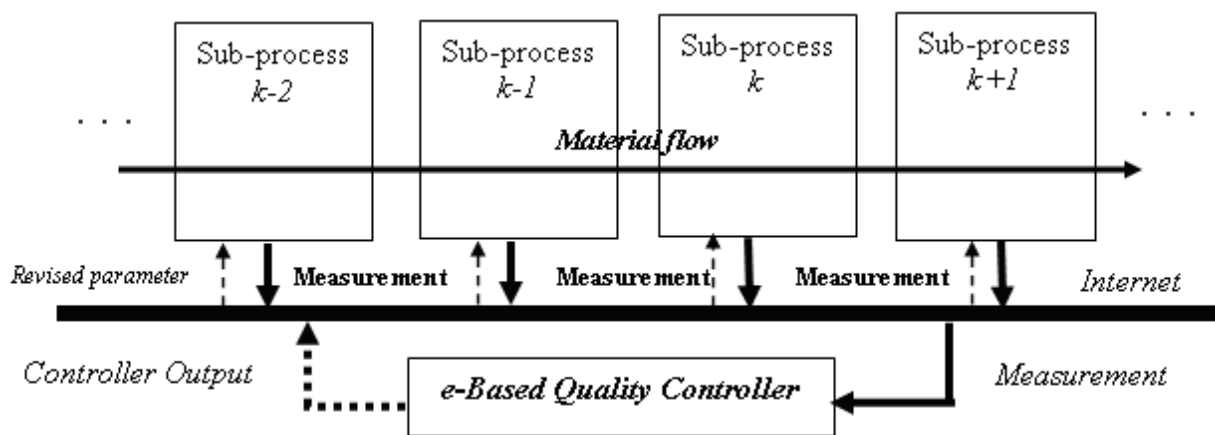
. . .

Sub-process $k-2$

Sub-process $k-1$

Sub-process $k$

Sub-process $k+1$

. . .

Material flow

Revised parameter

Measurement

Measurement

Measurement

Internet

Controller Output

e-Based Quality Controller

Measurement